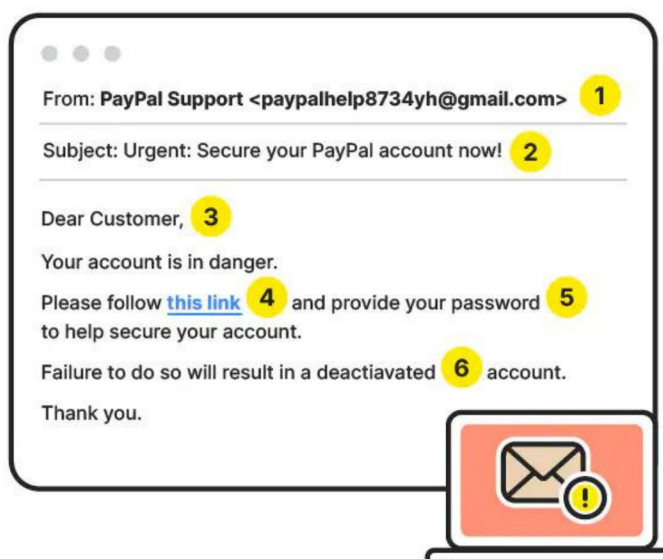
From: PayPal Support <paypalhelp8734yh@gmail.com> 1

Subject: Urgent: Secure your PayPal account now! 2

Dear Customer, 3

Your account is in danger.

Please follow this link 4 and provide your password 5 to help secure your account.

Failure to do so will result in a deactiavated 6 account.

Thank you.

!